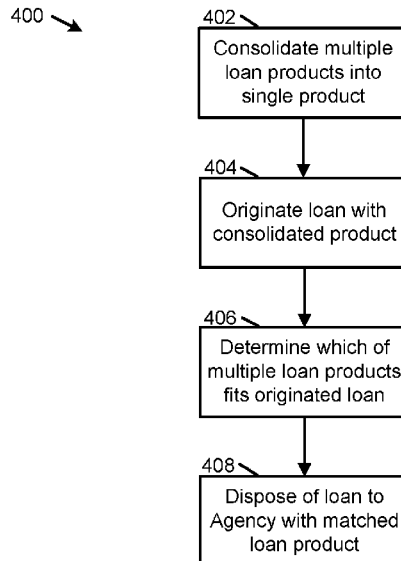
400

402

Consolidate multiple loan products into single product

404

Originate loan with consolidated product

406

Determine which of multiple loan products fits originated loan

408

Dispose of loan to Agency with matched loan product